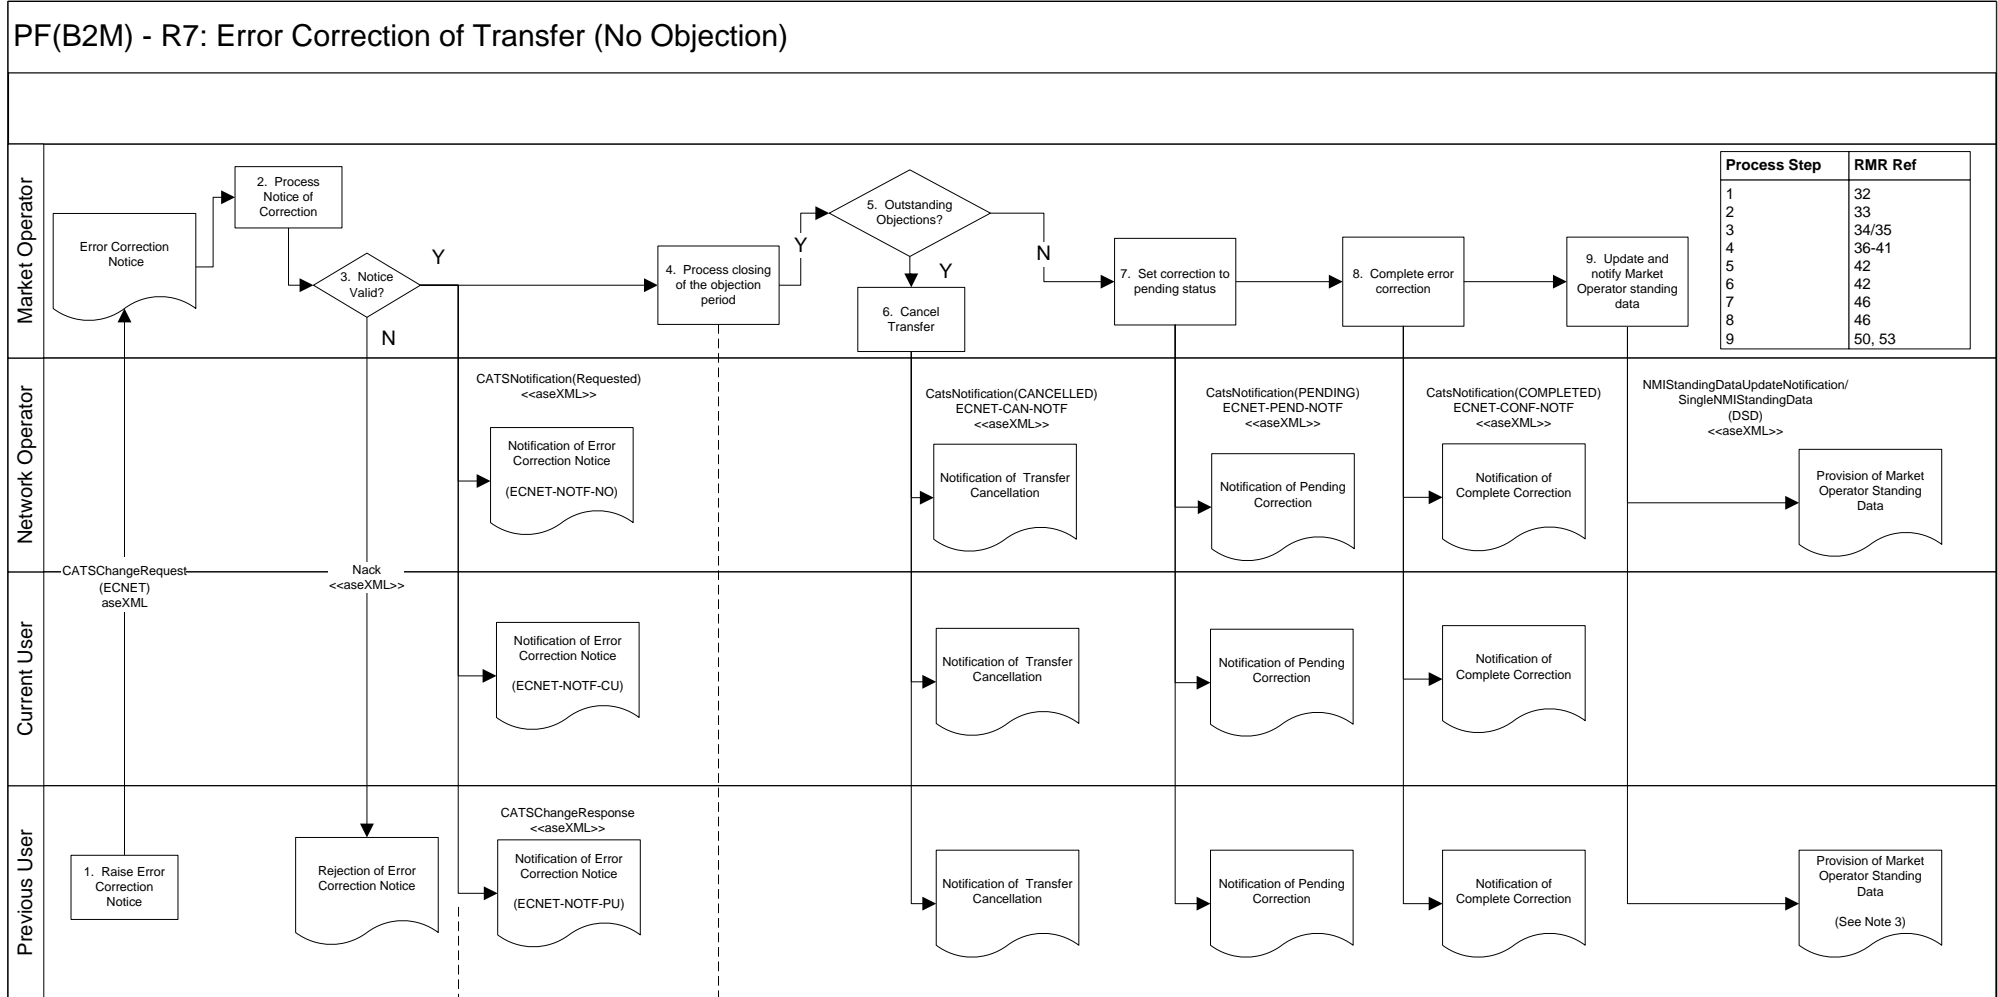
PF(B2M) - R7: Error Correction of Transfer (No Objection)

Market Operator

Error Correction Notice

2. Process Notice of Correction

3. Notice Valid?

Y

N

4. Process closing of the objection period

Y

5. Outstanding Objections?

Y

6. Cancel Transfer

N

7. Set correction to pending status

8. Complete error correction

9. Update and notify Market Operator standing data

| Process Step | RMR Ref |
|---|---|
| 1 | 32 |
| 2 | 33 |
| 3 | 34/35 |
| 4 | 36-41 |
| 5 | 42 |
| 6 | 42 |
| 7 | 46 |
| 8 | 46 |
| 9 | 50, 53 |

Network Operator

CATSNotification(Requested) <<aseXML>>

Notification of Error Correction Notice (ECNET-NOTF-NO)

CatsNotification(CANCELLED) ECNET-CAN-NOTF <<aseXML>>

Notification of Transfer Cancellation

CatsNotification(PENDING) ECNET-PEND-NOTF <<aseXML>>

Notification of Pending Correction

CatsNotification(COMPLETED) ECNET-CONF-NOTF <<aseXML>>

Notification of Complete Correction

NMIStandingDataUpdateNotification/ SingleNMIStandingData (DSD) <<aseXML>>

Provision of Market Operator Standing Data

CATSChangeRequest (ECNET) aseXML

Nack <<aseXML>>

Current User

Notification of Error Correction Notice (ECNET-NOTF-CU)

Notification of Transfer Cancellation

Notification of Pending Correction

Notification of Complete Correction

Previous User

1. Raise Error Correction Notice

Rejection of Error Correction Notice

CATSChangeResponse <<aseXML>>

Notification of Error Correction Notice (ECNET-NOTF-PU)

Notification of Transfer Cancellation

Notification of Pending Correction

Notification of Complete Correction

Provision of Market Operator Standing Data (See Note 3)